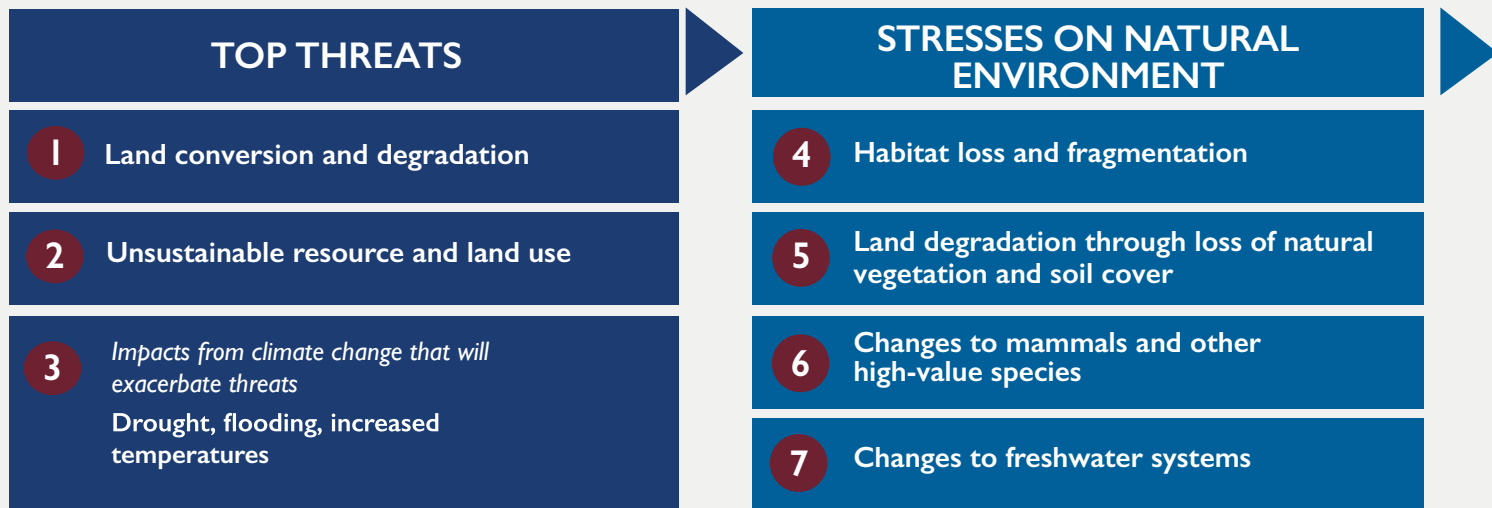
TOP THREATS

1 Land conversion and degradation

2 Unsustainable resource and land use

3 Impacts from climate change that will exacerbate threats
Drought, flooding, increased temperatures

STRESSES ON NATURAL ENVIRONMENT

4 Habitat loss and fragmentation

5 Land degradation through loss of natural vegetation and soil cover

6 Changes to mammals and other high-value species

7 Changes to freshwater systems